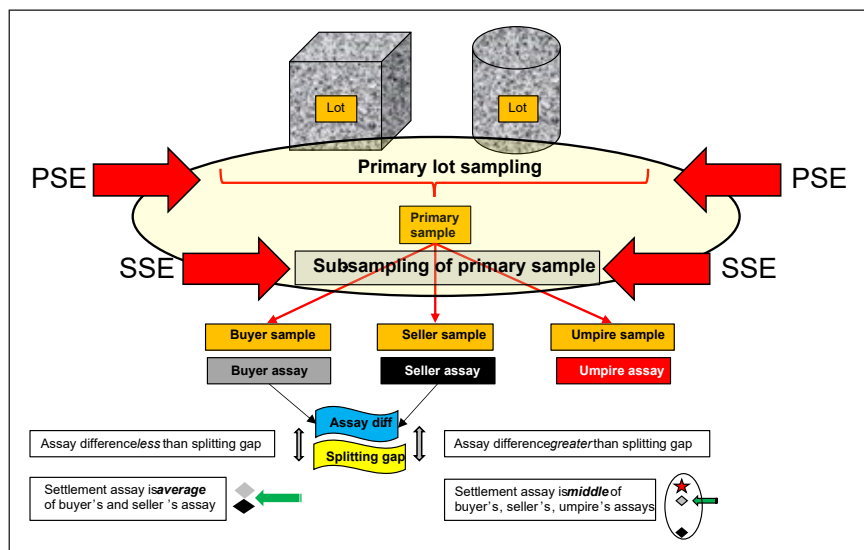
Lot

Lot

PSE

Primary lot sampling

PSE

Primary sample

SSE

Subsampling of primary sample

SSE

Buyer sample

Seller sample

Umpire sample

Buyer assay

Seller assay

Umpire assay

Assay diff

Splitting gap

Assay difference*less* than splitting gap

Assay difference*greater* than splitting gap

Settlement assay is ***average*** of buyer's and seller's assay

Settlement assay is ***middle*** of buyer's, seller's, umpire's assays